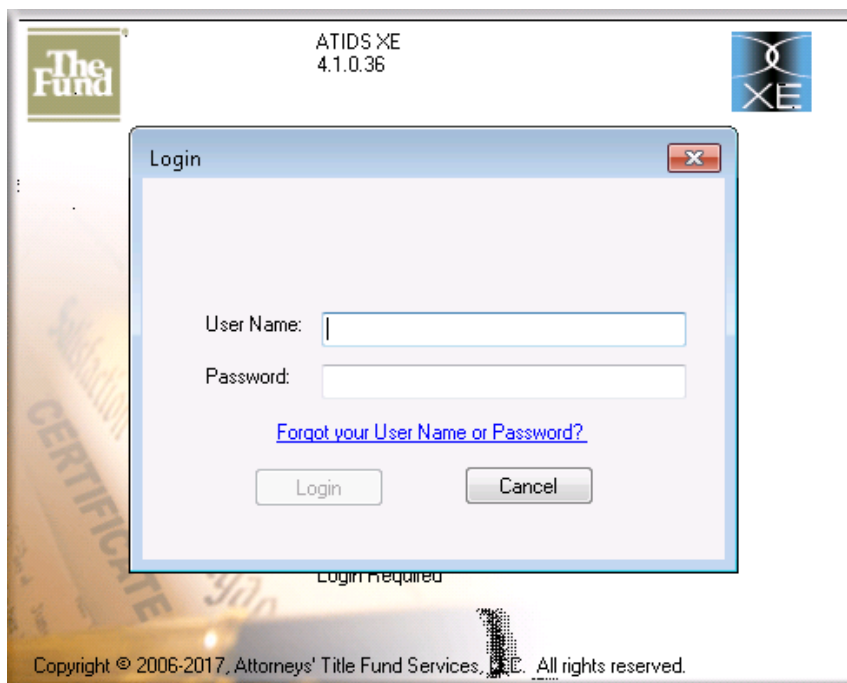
The Fund

ATIDS XE
4.1.0.36

XE

Login

User Name:

Password:

Forgot your User Name or Password?

Login

Cancel

CERTIFICATE

Login Required

Copyright © 2006-2017, Attorneys' Title Fund Services, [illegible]C. All rights reserved.